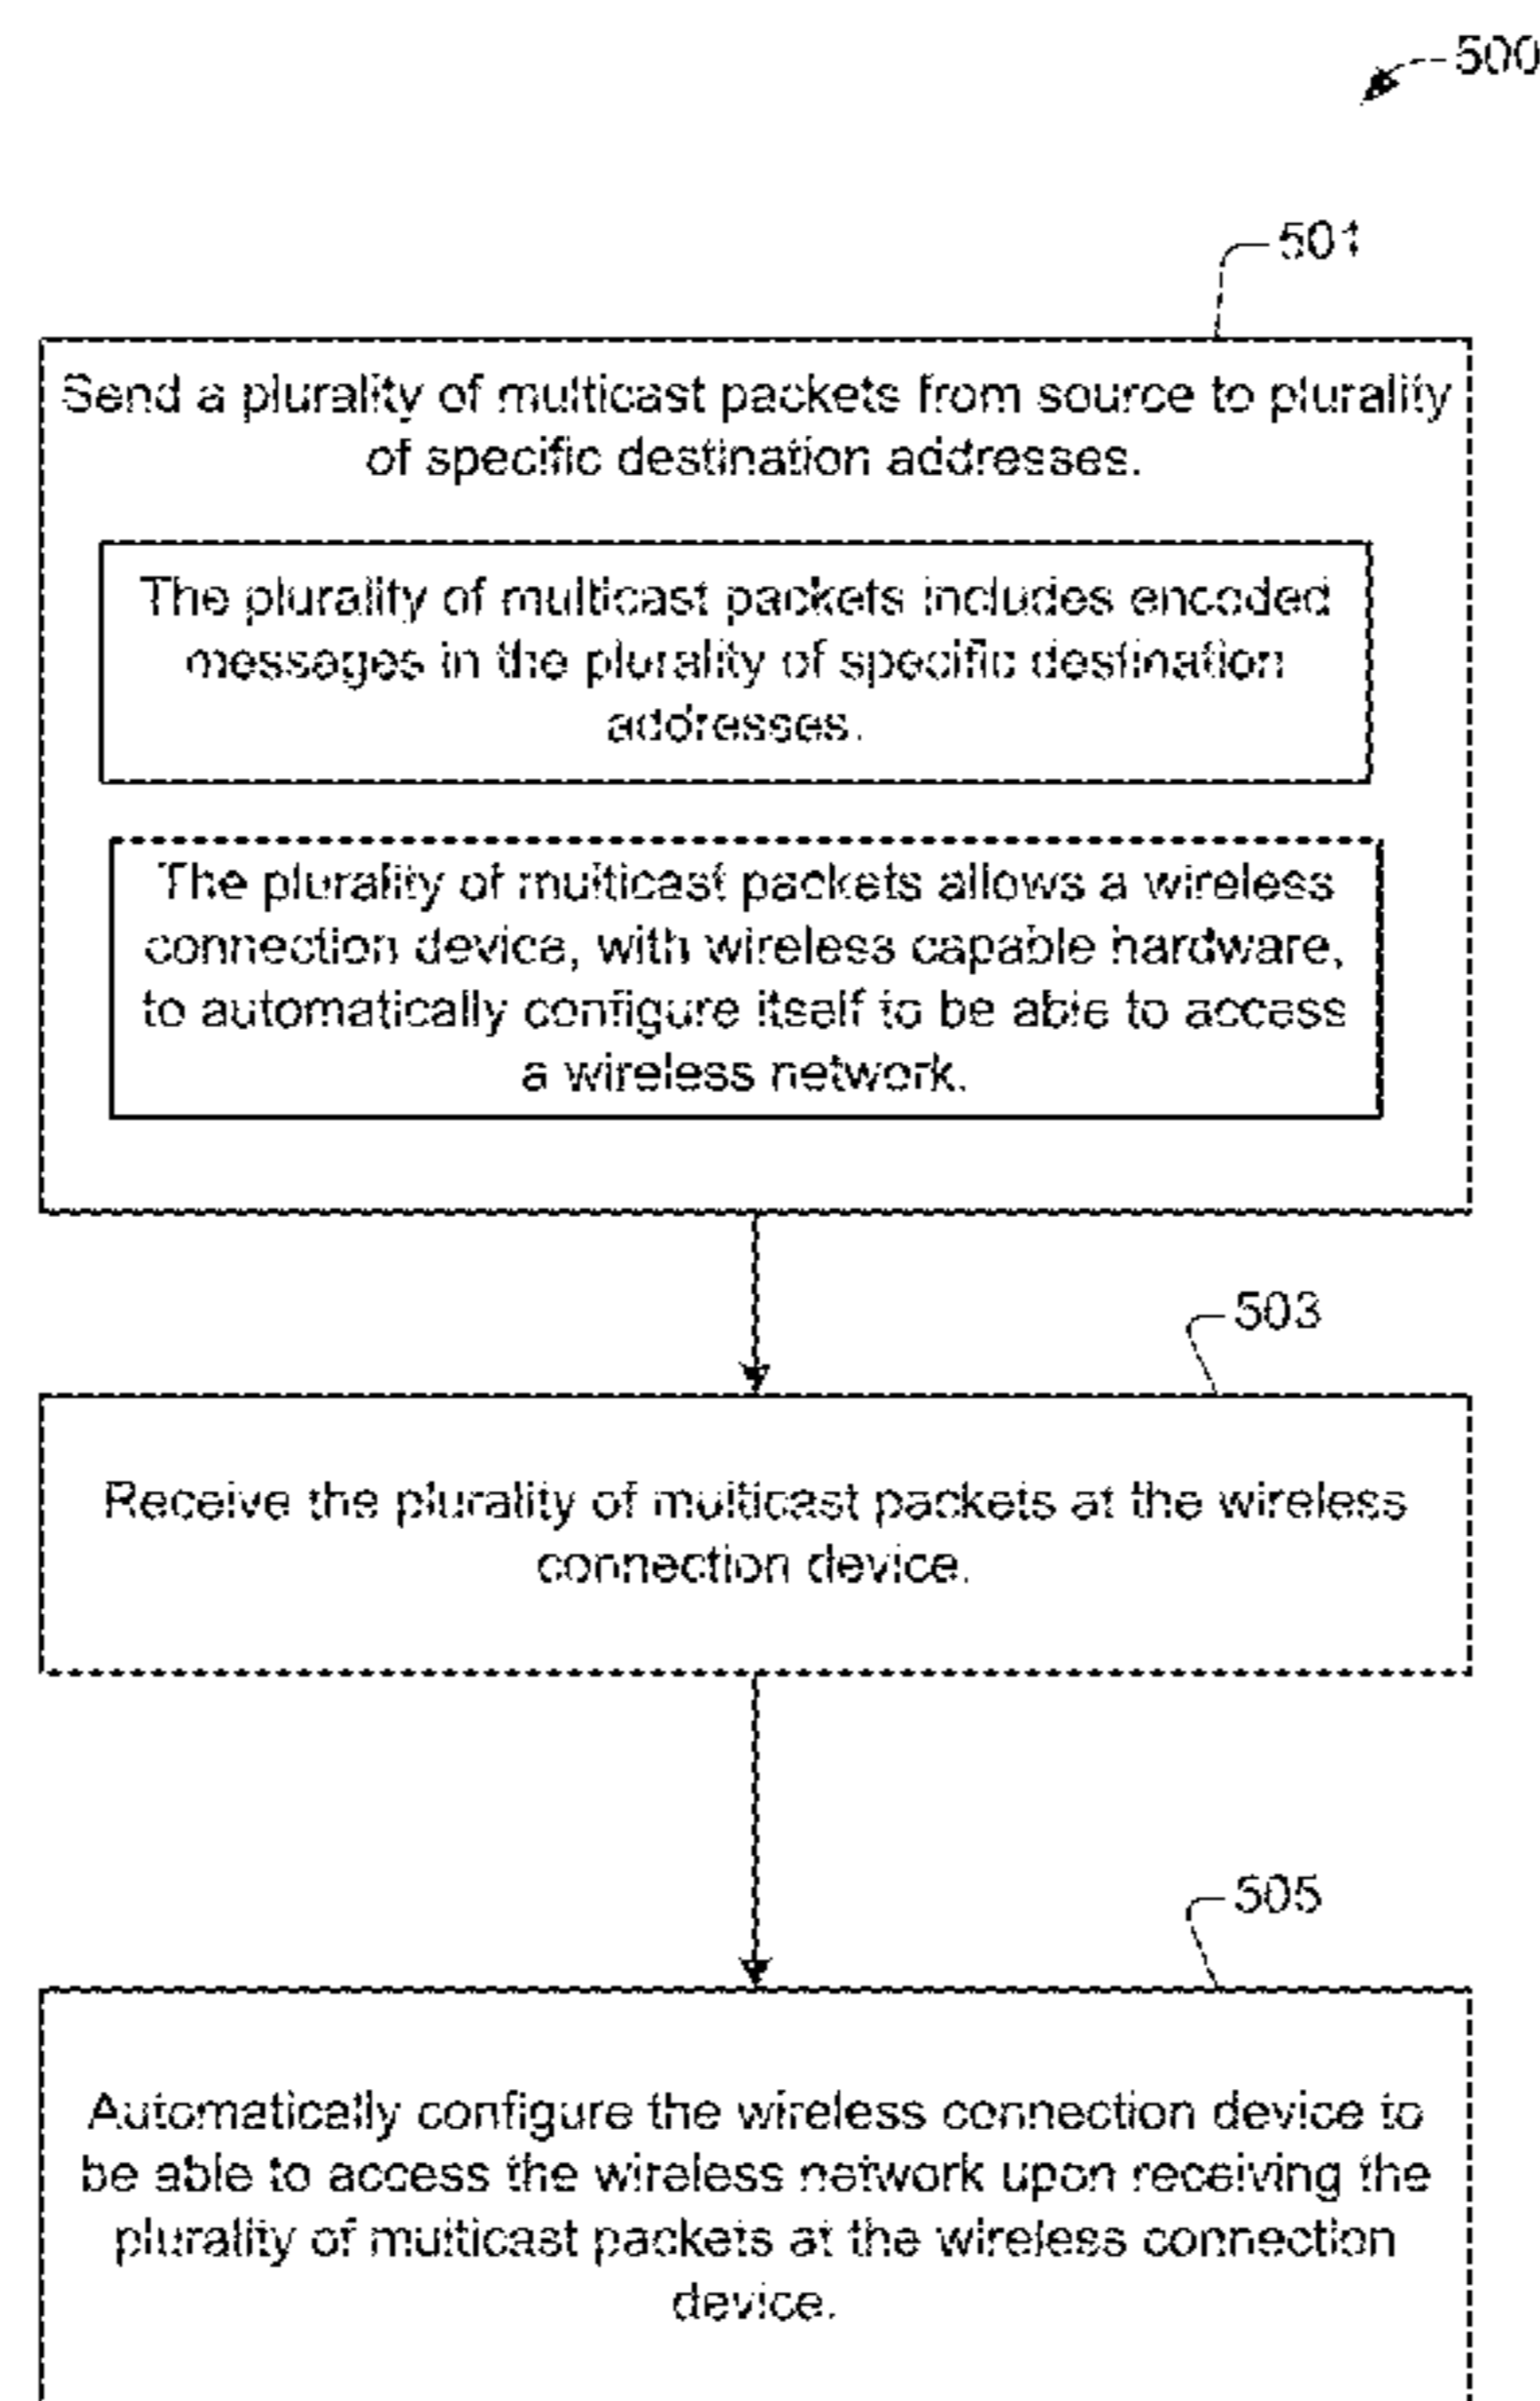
500

501

Send a plurality of multicast packets from source to plurality of specific destination addresses.

The plurality of multicast packets includes encoded messages in the plurality of specific destination addresses.

The plurality of multicast packets allows a wireless connection device, with wireless capable hardware, to automatically configure itself to be able to access a wireless network.

503

Receive the plurality of multicast packets at the wireless connection device.

505

Automatically configure the wireless connection device to be able to access the wireless network upon receiving the plurality of multicast packets at the wireless connection device.